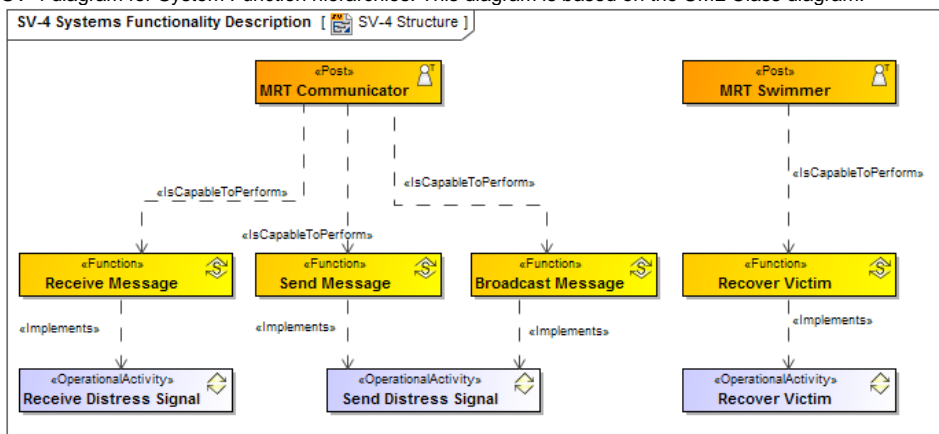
SV-4 diagram for System Function hierarchies. This diagram is based on the UML Class diagram.

SV-4 Systems Functionality Description [ SV-4 Structure ]

«Post»
MRT Communicator

«Post»
MRT Swimmer

«IsCapableToPerform»

«IsCapableToPerform»

«IsCapableToPerform»

«IsCapableToPerform»

«Function»
Receive Message

«Function»
Send Message

«Function»
Broadcast Message

«Function»
Recover Victim

«Implements»

«Implements»

«Implements»

«Implements»

«OperationalActivity»
Receive Distress Signal

«OperationalActivity»
Send Distress Signal

«OperationalActivity»
Recover Victim